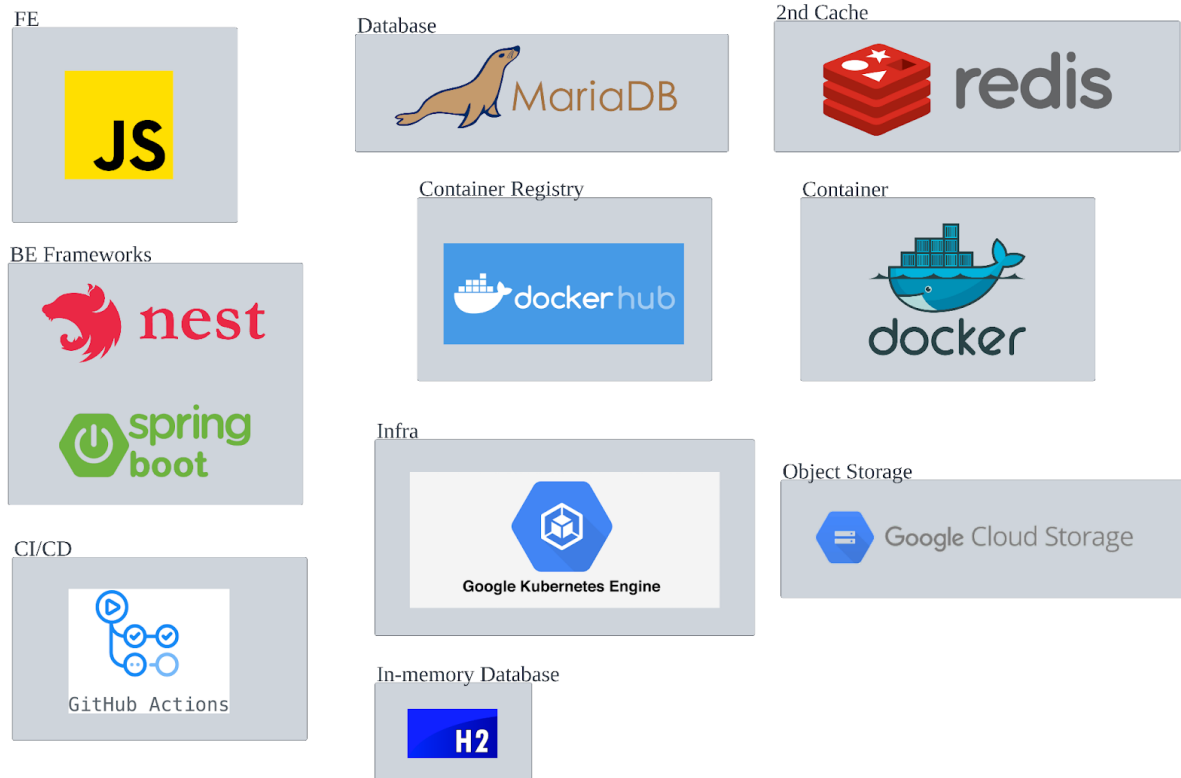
FE

JS

BE Frameworks

nest

spring boot

CI/CD

GitHub Actions

Database

MariaDB

Container Registry

docker hub

Infra

Google Kubernetes Engine

In-memory Database

H2

2nd Cache

redis

Container

docker

Object Storage

Google Cloud Storage